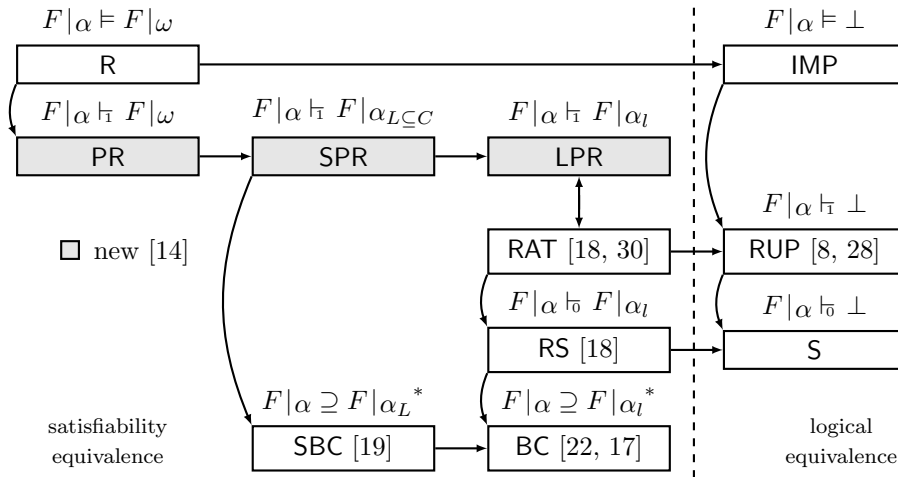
$F|\alpha \vDash F|\omega$

R

$F|\alpha \vDash \bot$

IMP

$F|\alpha \vdash_{1} F|\omega$

PR

$F|\alpha \vdash_{1} F|\alpha_{L\subseteq C}$

SPR

$F|\alpha \vdash_{1} F|\alpha_{l}$

LPR

$F|\alpha \vdash_{1} \bot$

new [14]

RAT [18, 30]

RUP [8, 28]

$F|\alpha \vdash_{0} F|\alpha_{l}$

$F|\alpha \vdash_{0} \bot$

RS [18]

S

$F|\alpha \supseteq F|\alpha_{L}{}^{*}$

$F|\alpha \supseteq F|\alpha_{l}{}^{*}$

satisfiability equivalence

SBC [19]

BC [22, 17]

logical equivalence